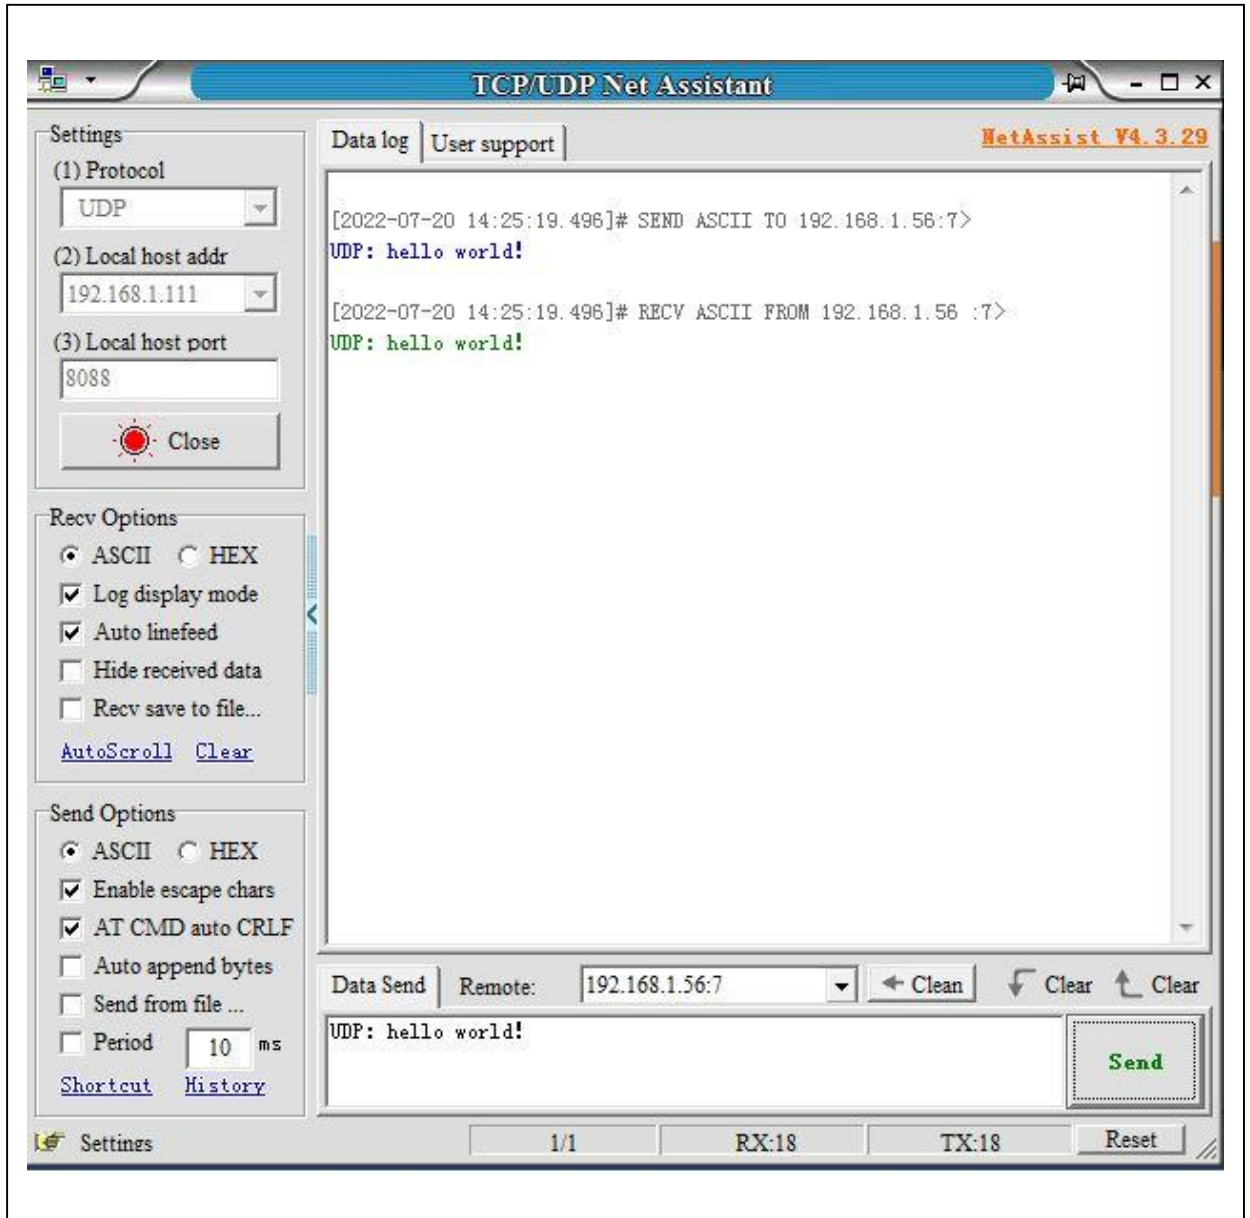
TCP/UDP Net Assistant

Settings
(1) Protocol
UDP
(2) Local host addr
192.168.1.111
(3) Local host port
8088
Close

Recv Options
ASCII HEX
Log display mode
Auto linefeed
Hide received data
Recv save to file...
AutoScroll Clear

Send Options
ASCII HEX
Enable escape chars
AT CMD auto CRLF
Auto append bytes
Send from file ...
Period 10 ms
Shortcut History

Data log User support NetAssist V4.3.29

[2022-07-20 14:25:19.496]# SEND ASCII TO 192.168.1.56:7>
UDP: hello world!

[2022-07-20 14:25:19.496]# RECV ASCII FROM 192.168.1.56 :7>
UDP: hello world!

Data Send Remote: 192.168.1.56:7 Clean Clear Clear
UDP: hello world!
Send

Settings 1/1 RX:18 TX:18 Reset